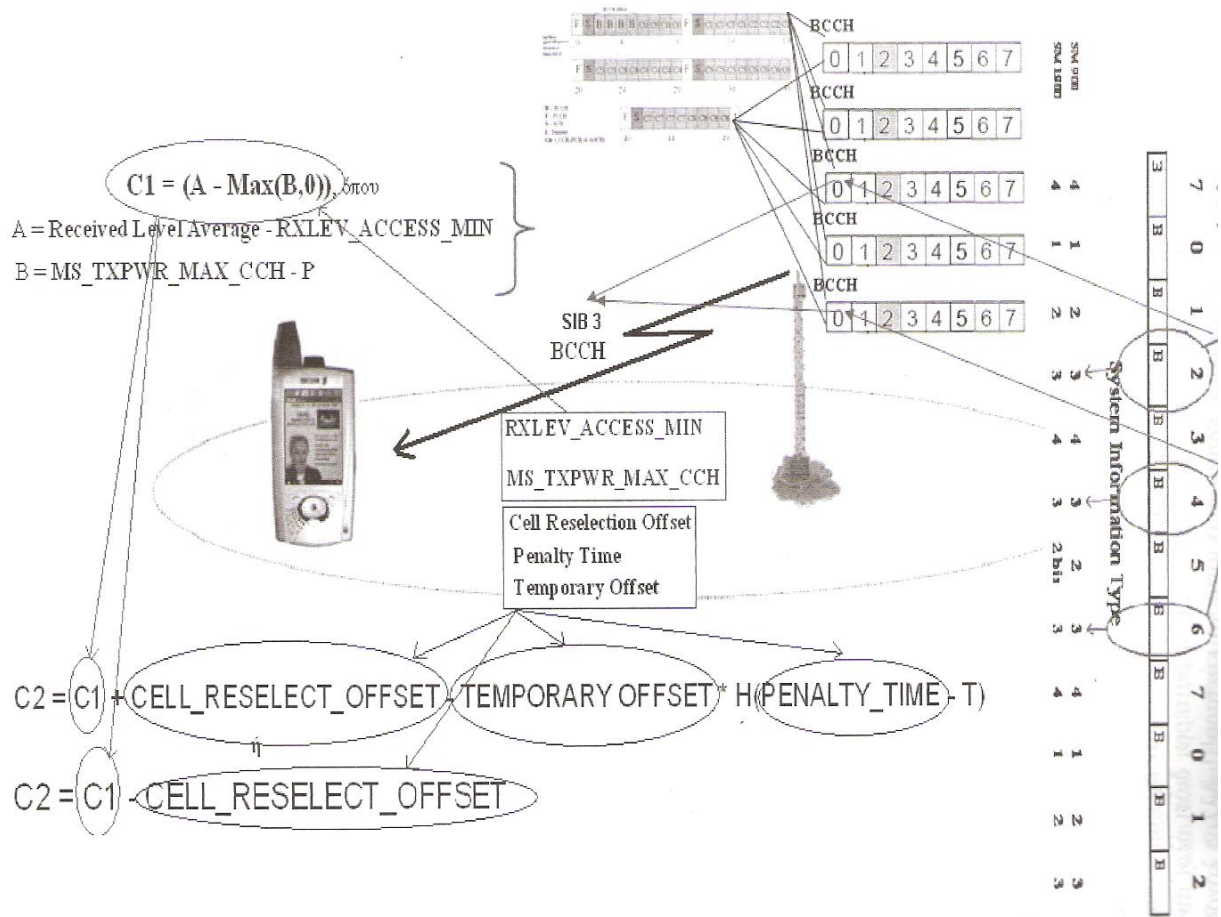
BCCH
0 1 2 3 4 5 6 7
BCCH
0 1 2 3 4 5 6 7
BCCH
0 1 2 3 4 5 6 7
BCCH
0 1 2 3 4 5 6 7
BCCH
0 1 2 3 4 5 6 7

C1 = (A - Max(B,0)), όπου
A = Received Level Average - RXLEV_ACCESS_MIN
B = MS_TXPWR_MAX_CCH - P

SIB 3
BCCH

RXLEV_ACCESS_MIN
MS_TXPWR_MAX_CCH

Cell Reselection Offset
Penalty Time
Temporary Offset

C2 = C1 + CELL_RESELECT_OFFSET - TEMPORARY OFFSET * H(PENALTY_TIME - T)
ή
C2 = C1 - CELL_RESELECT_OFFSET

System Information Type
4 1 2 3 4 3 2 bis 3 4 1 2 3

3 7 B 0 B 1 B 2 B 3 B 4 B 5 B 6 B 7 B 0 B 1 B 2